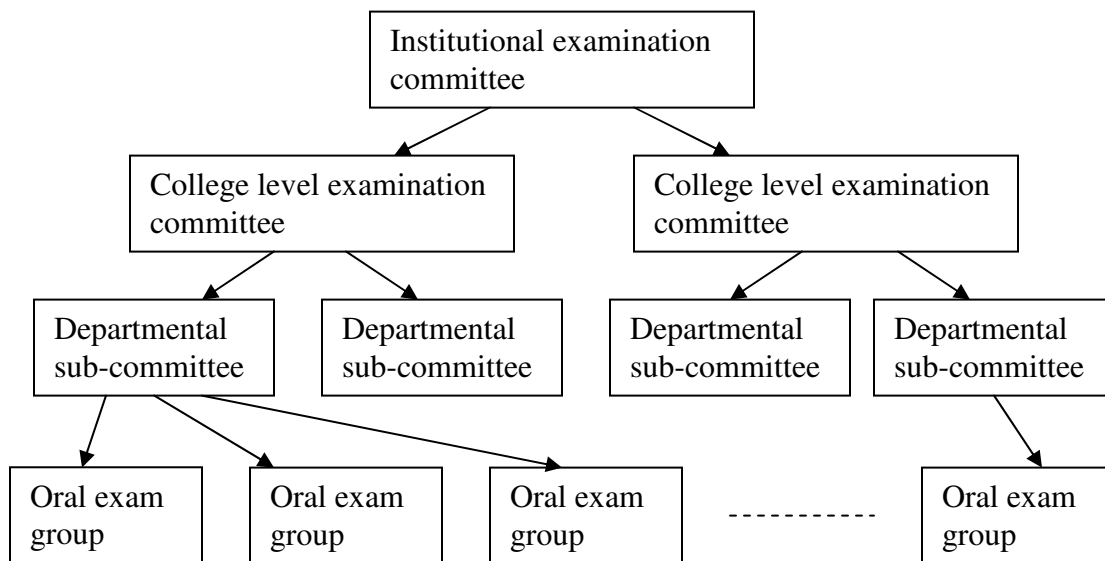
Institutional examination committee

College level examination committee

College level examination committee

Departmental sub-committee

Departmental sub-committee

Departmental sub-committee

Departmental sub-committee

Oral exam group

Oral exam group

Oral exam group

-----------

Oral exam group